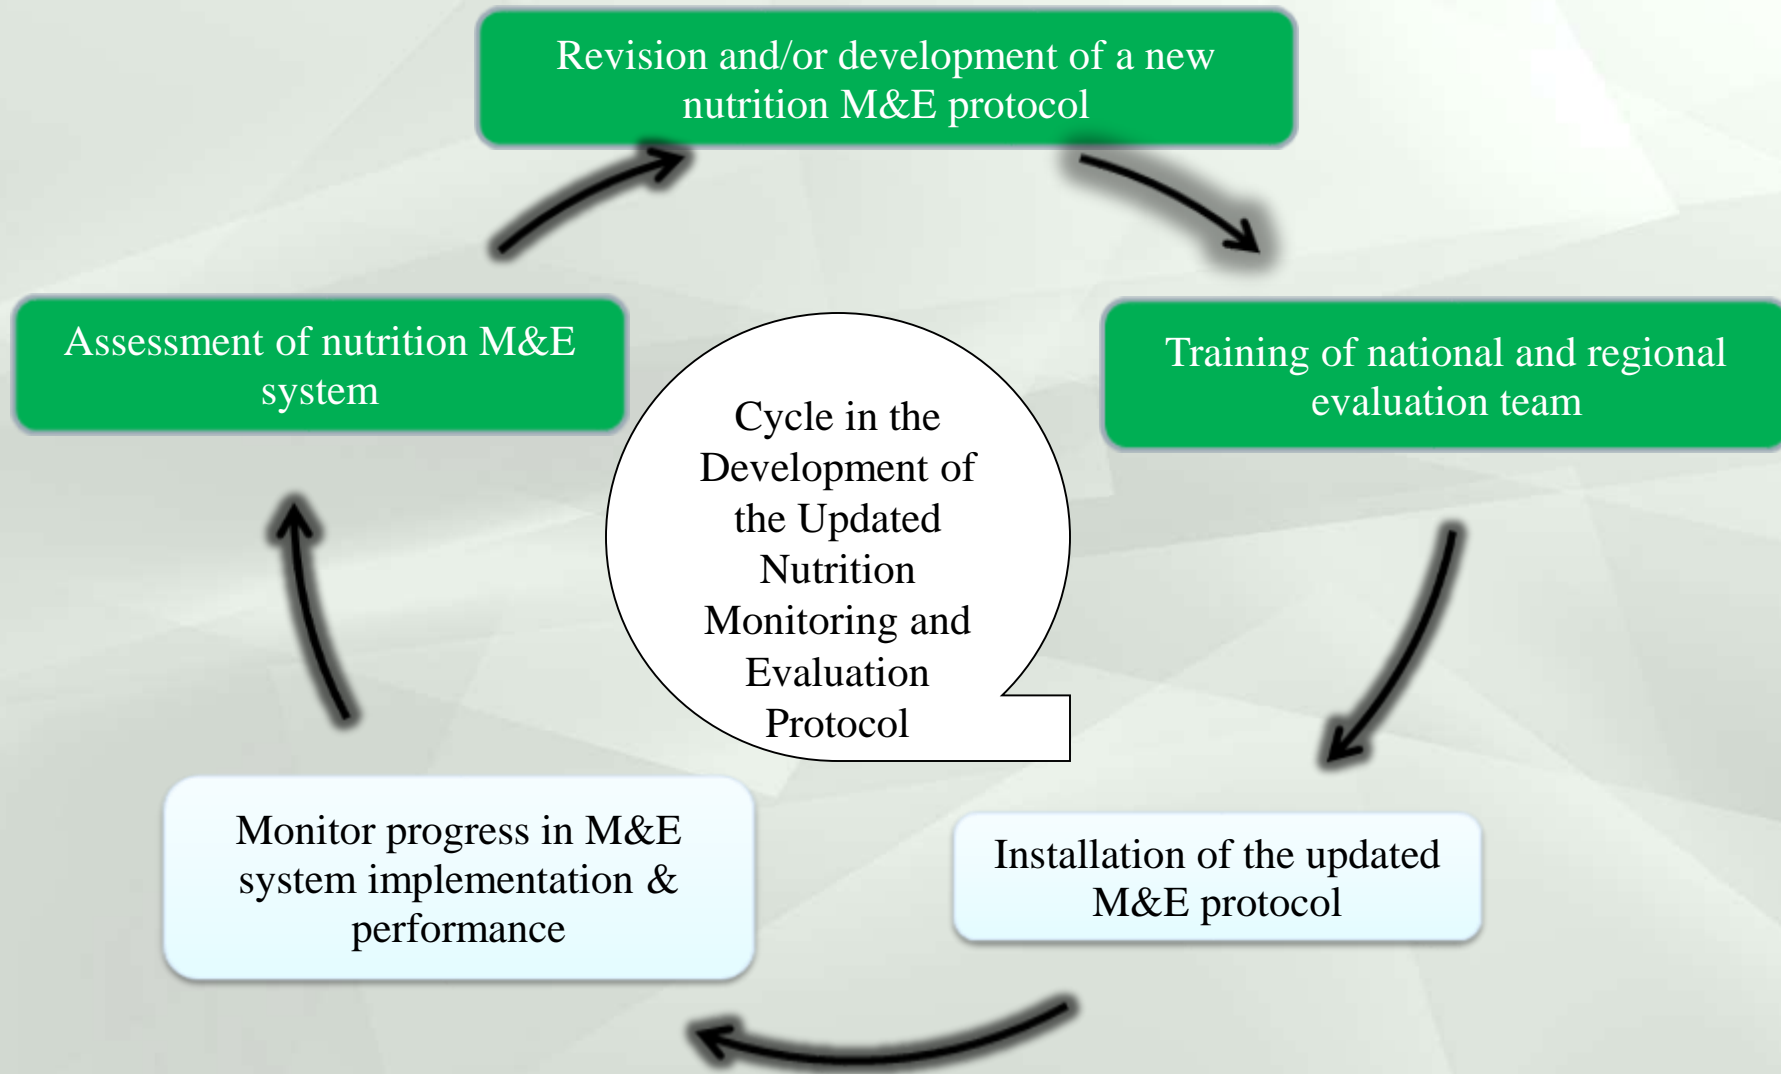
Revision and/or development of a new nutrition M&E protocol

Training of national and regional evaluation team

Installation of the updated M&E protocol

Monitor progress in M&E system implementation & performance

Assessment of nutrition M&E system

Cycle in the Development of the Updated Nutrition Monitoring and Evaluation Protocol